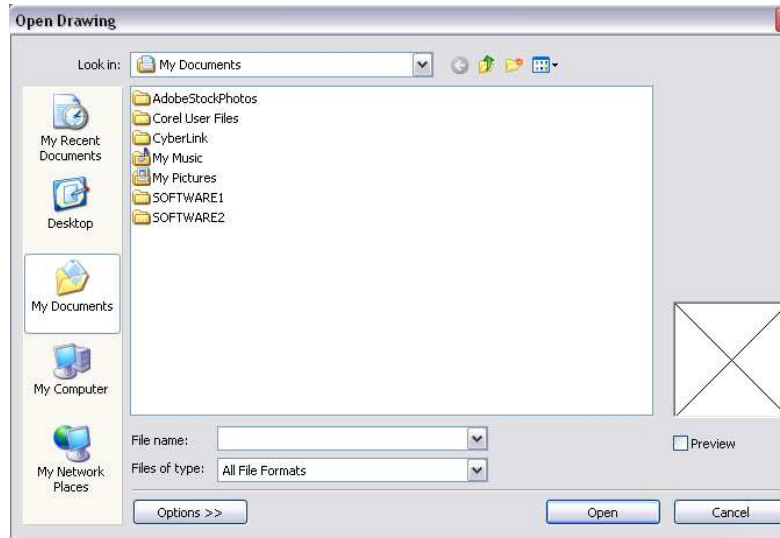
Open Drawing

Look in: My Documents

My Recent Documents

Desktop

My Documents

My Computer

My Network Places

AdobeStockPhotos
Corel User Files
CyberLink
My Music
My Pictures
SOFTWARE1
SOFTWARE2

File name:

Files of type: All File Formats

Preview

Options >>

Open

Cancel